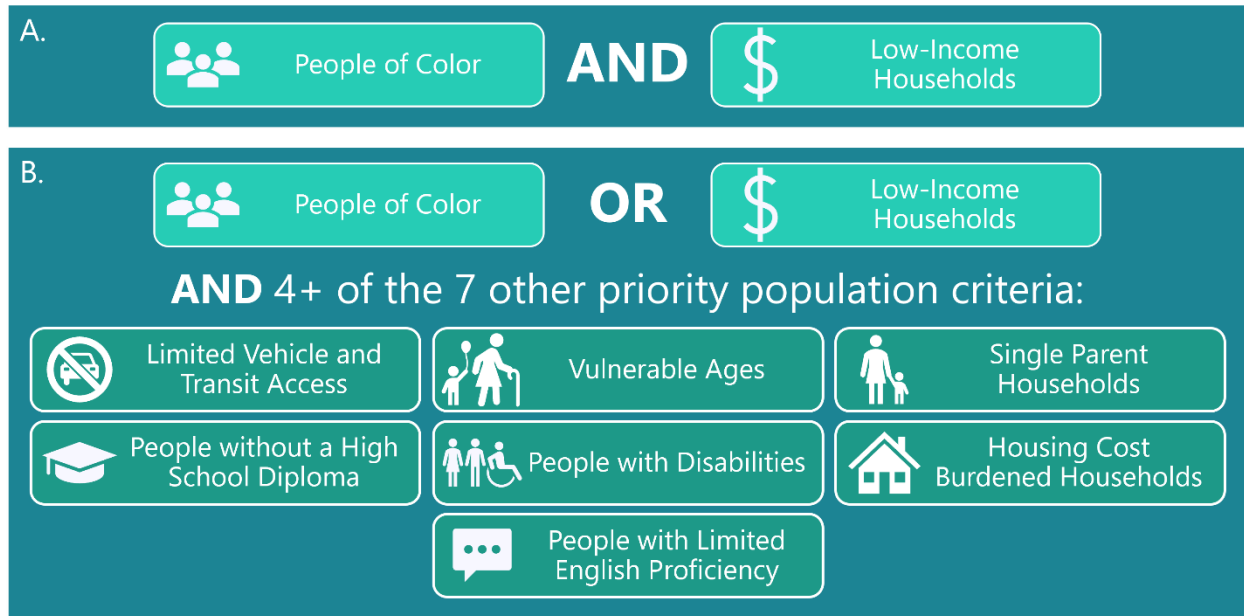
A.

People of Color AND $ Low-Income Households

B.

People of Color OR $ Low-Income Households

AND 4+ of the 7 other priority population criteria:

Limited Vehicle and Transit Access

Vulnerable Ages

Single Parent Households

People without a High School Diploma

People with Disabilities

Housing Cost Burdened Households

People with Limited English Proficiency